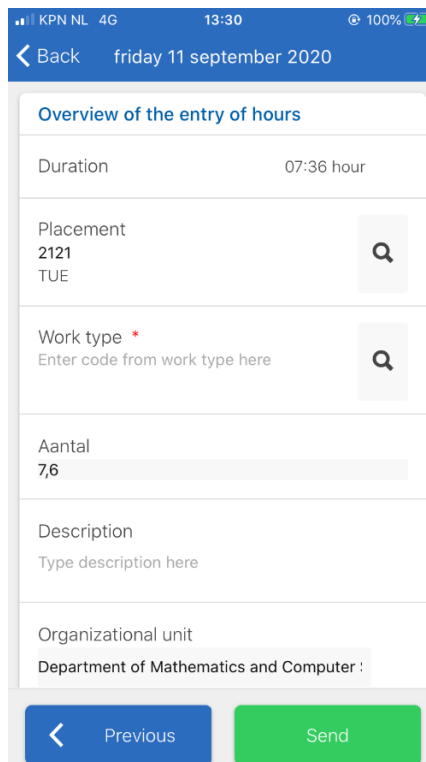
KPN NL 4G 13:30 100%

Back friday 11 september 2020

Overview of the entry of hours

Duration 07:36 hour

Placement
2121
TUE

Work type *
Enter code from work type here

Aantal
7,6

Description
Type description here

Organizational unit
Department of Mathematics and Computer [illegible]

Previous

Send